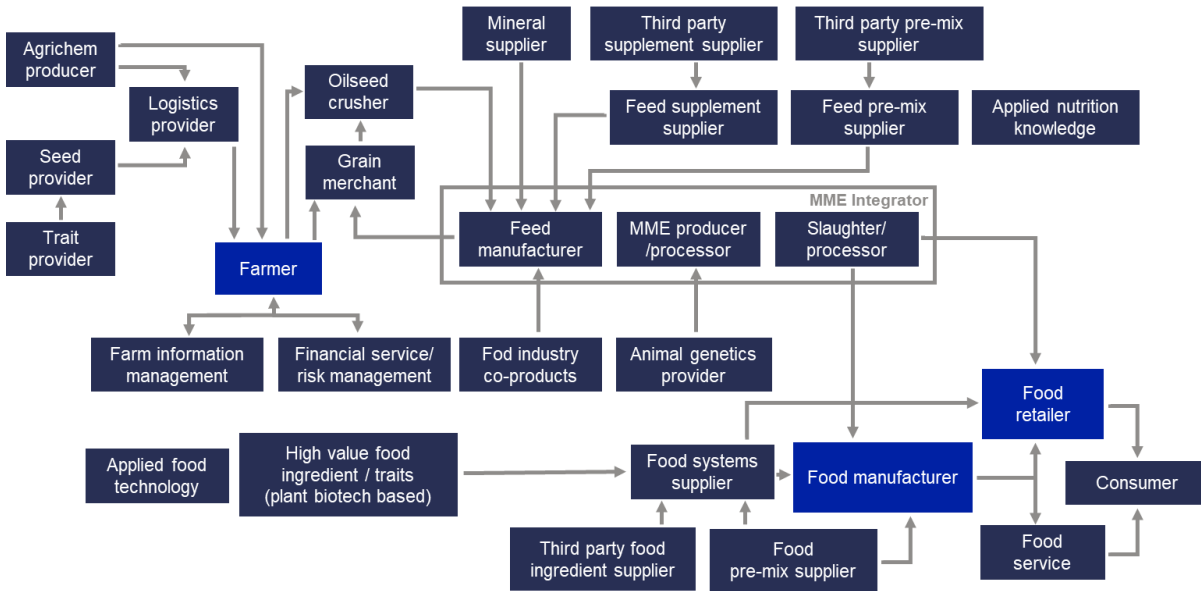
Agrichem producer

Logistics provider

Seed provider

Trait provider

Oilseed crusher

Grain merchant

Farmer

Mineral supplier

Third party supplement supplier

Third party pre-mix supplier

Feed supplement supplier

Feed pre-mix supplier

Applied nutrition knowledge

MME Integrator

Feed manufacturer

MME producer /processor

Slaughter/ processor

Farm information management

Financial service/ risk management

Fod industry co-products

Animal genetics provider

Food retailer

Applied food technology

High value food ingredient / traits (plant biotech based)

Food systems supplier

Food manufacturer

Consumer

Third party food ingredient supplier

Food pre-mix supplier

Food service